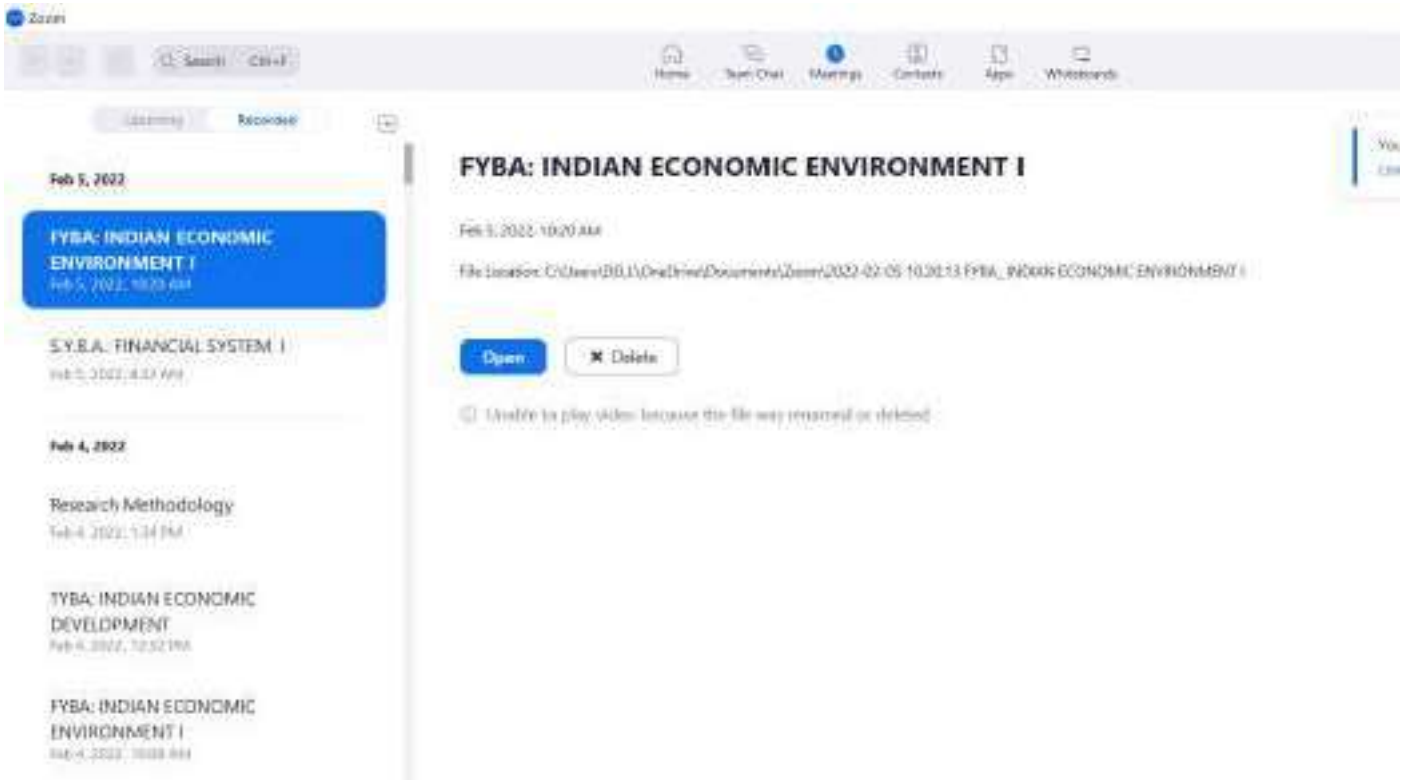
Zoom

Search Ctrl+F

Home Team Chat Meetings Contacts Apps Whiteboards

Upcoming Recorded

Feb 5, 2022

FYBA: INDIAN ECONOMIC ENVIRONMENT I
Feb 5, 2022, 10:20 AM

S.Y.B.A.: FINANCIAL SYSTEM I
Feb 5, 2022, 8:32 AM

Feb 4, 2022

Research Methodology
Feb 4, 2022, 1:34 PM

TYBA: INDIAN ECONOMIC DEVELOPMENT
Feb 4, 2022, 12:32 PM

FYBA: INDIAN ECONOMIC ENVIRONMENT I
Feb 4, 2022, 10:08 AM

FYBA: INDIAN ECONOMIC ENVIRONMENT I

Feb 5, 2022, 10:20 AM

File location: C:\Users\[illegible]\OneDrive\Documents\Zoom\2022-02-05 10.20.13 FYBA_ INDIAN ECONOMIC ENVIRONMENT I

Open

Delete

Unable to play video because the file was renamed or deleted

You
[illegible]